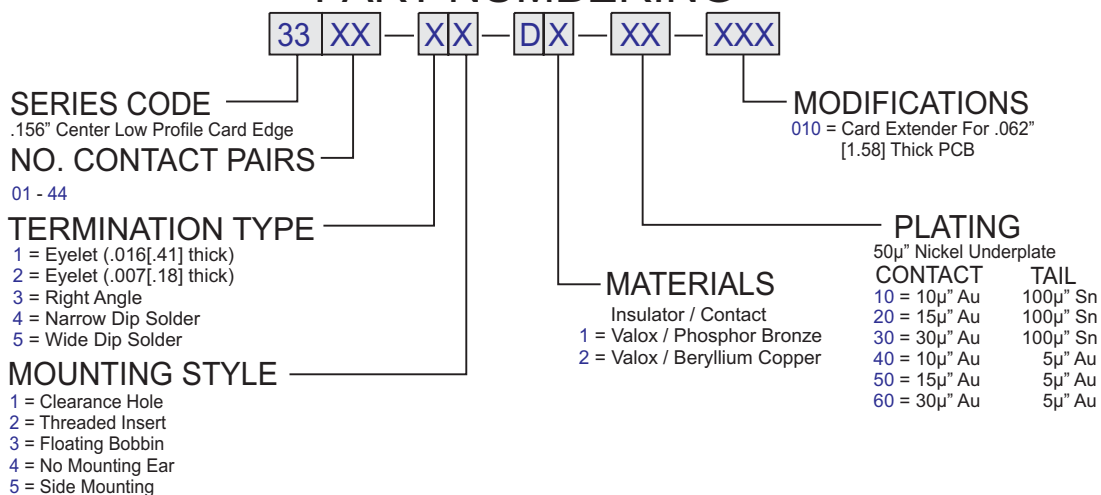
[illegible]

33 XX — X X — D X — XX — XXX

SERIES CODE
.156" Center Low Profile Card Edge

NO. CONTACT PAIRS
01 - 44

TERMINATION TYPE
1 = Eyelet (.016[.41] thick)
2 = Eyelet (.007[.18] thick)
3 = Right Angle
4 = Narrow Dip Solder
5 = Wide Dip Solder

MOUNTING STYLE
1 = Clearance Hole
2 = Threaded Insert
3 = Floating Bobbin
4 = No Mounting Ear
5 = Side Mounting

MATERIALS
Insulator / Contact
1 = Valox / Phosphor Bronze
2 = Valox / Beryllium Copper

MODIFICATIONS
010 = Card Extender For .062" [1.58] Thick PCB

PLATING
50μ" Nickel Underplate

| CONTACT | TAIL |
|---|---|
| 10 = 10μ" Au | 100μ" Sn |
| 20 = 15μ" Au | 100μ" Sn |
| 30 = 30μ" Au | 100μ" Sn |
| 40 = 10μ" Au | 5μ" Au |
| 50 = 15μ" Au | 5μ" Au |
| 60 = 30μ" Au | 5μ" Au |